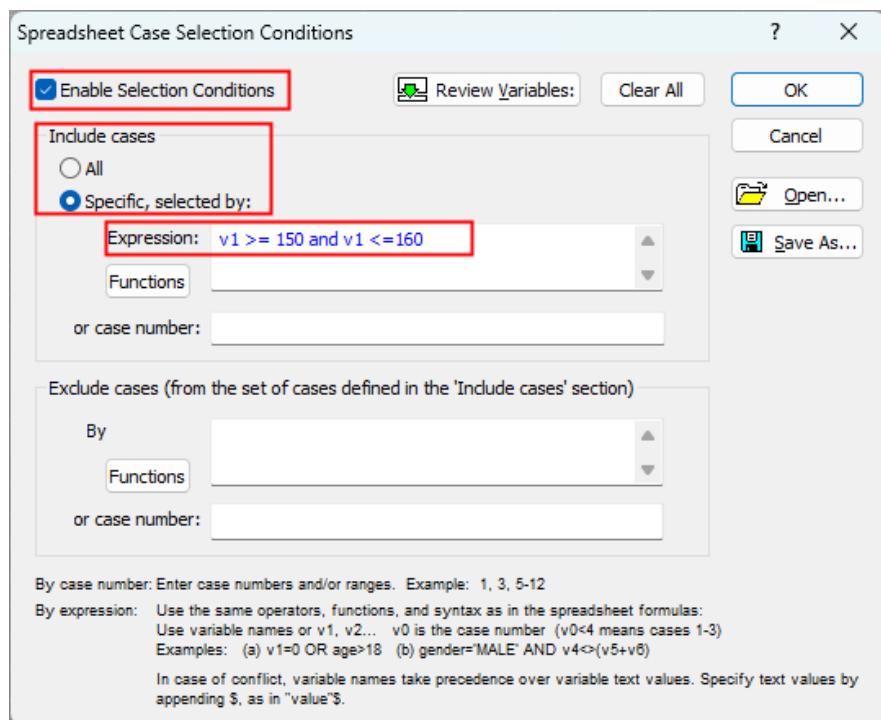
Spreadsheet Case Selection Conditions

?

Enable Selection Conditions

Review Variables:

Clear All

OK

Cancel

Open...

Save As...

Include cases

All

Specific, selected by:

Expression: v1 >= 150 and v1 <=160

Functions

or case number:

Exclude cases (from the set of cases defined in the 'Include cases' section)

By

Functions

or case number:

By case number: Enter case numbers and/or ranges. Example: 1, 3, 5-12

By expression: Use the same operators, functions, and syntax as in the spreadsheet formulas: Use variable names or v1, v2... v0 is the case number (v0<4 means cases 1-3) Examples: (a) v1=0 OR age>18 (b) gender='MALE' AND v4<>(v5+v6)

In case of conflict, variable names take precedence over variable text values. Specify text values by appending $, as in "value"$.